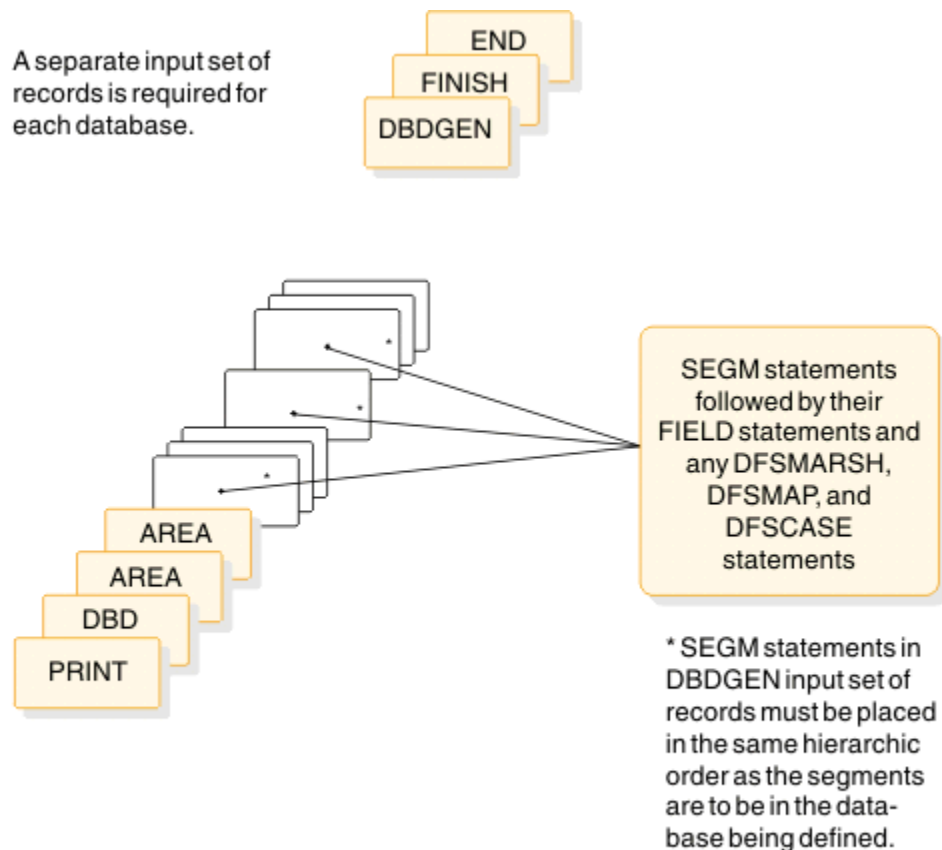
A separate input set of records is required for each database.

END

FINISH

DBDGEN

SEGM statements followed by their FIELD statements and any DFSMARSH, DFSMAP, and DFSCASE statements

AREA

AREA

DBD

PRINT

* SEGM statements in DBDGEN input set of records must be placed in the same hierarchic order as the segments are to be in the database being defined.